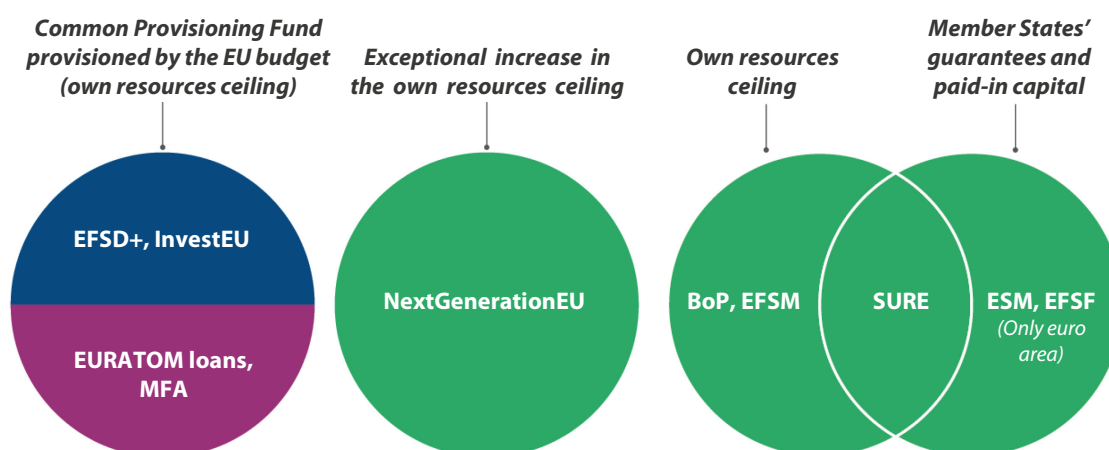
Common Provisioning Fund provisioned by the EU budget (own resources ceiling)

EFSD+, InvestEU

EURATOM loans, MFA

Exceptional increase in the own resources ceiling

NextGenerationEU

Own resources ceiling

Member States' guarantees and paid-in capital

BoP, EFSM

SURE

ESM, EFSF
(Only euro area)